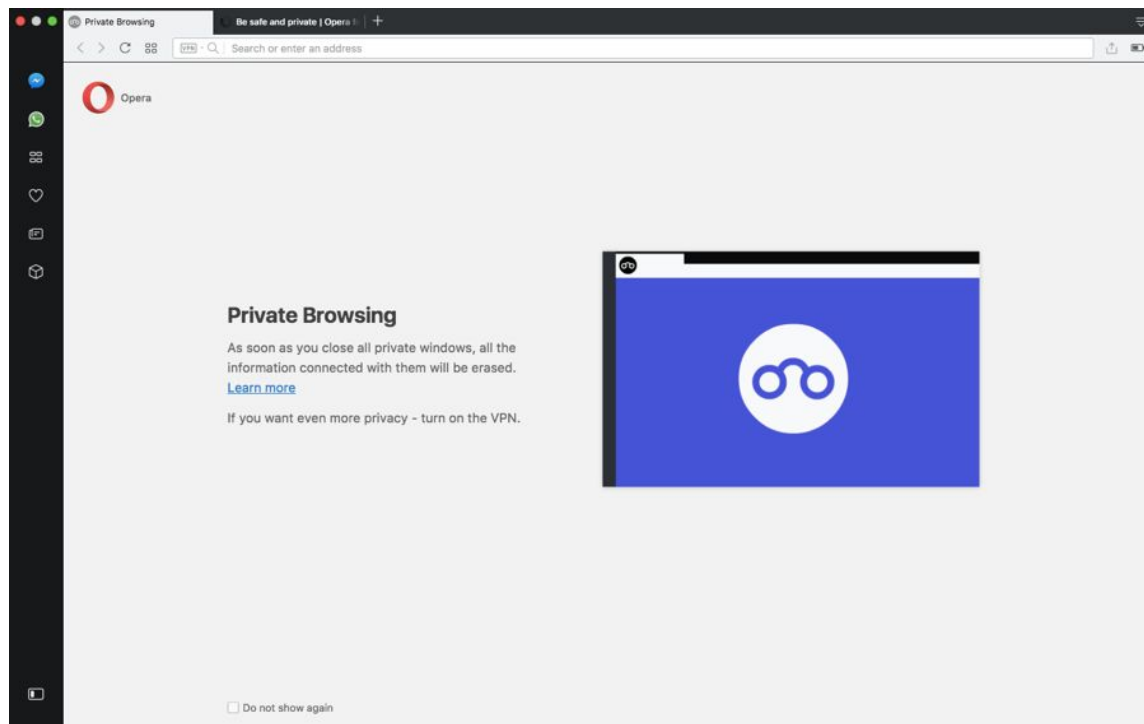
Private Browsing

Be safe and private | Opera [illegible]

+

VPN

Search or enter an address

Opera

Private Browsing

As soon as you close all private windows, all the information connected with them will be erased. Learn more

If you want even more privacy - turn on the VPN.

Do not show again